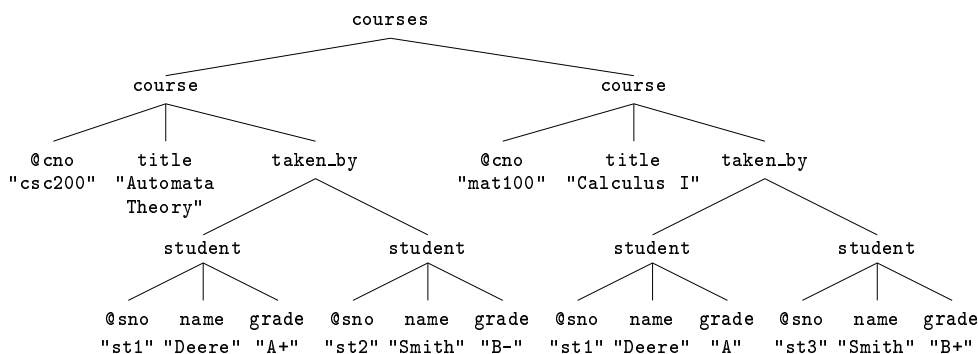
courses

course

@cno "csc200"

title "Automata Theory"

taken_by

student

@sno "st1"

name "Deere"

grade "A+"

student

@sno "st2"

name "Smith"

grade "B-"

course

@cno "mat100"

title "Calculus I"

taken_by

student

@sno "st1"

name "Deere"

grade "A"

student

@sno "st3"

name "Smith"

grade "B+"